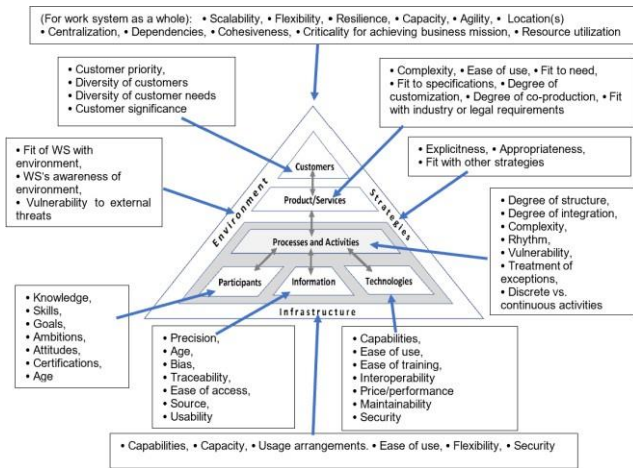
(For work system as a whole): • Scalability, • Flexibility, • Resilience, • Capacity, • Agility, • Location(s) • Centralization, • Dependencies, • Cohesiveness, • Criticality for achieving business mission, • Resource utilization

• Customer priority,
• Diversity of customers
• Diversity of customer needs
• Customer significance

• Complexity, • Ease of use, • Fit to need, • Fit to specifications, • Degree of customization, • Degree of co-production, • Fit with industry or legal requirements

• Fit of WS with environment,
• WS's awareness of environment,
• Vulnerability to external threats

• Explicitness, • Appropriateness,
• Fit with other strategies

• Degree of structure,
• Degree of integration,
• Complexity,
• Rhythm,
• Vulnerability,
• Treatment of exceptions,
• Discrete vs. continuous activities

Customers

Product/Services

Environment

Strategies

Processes and Activities

Participants

Information

Technologies

Infrastructure

• Knowledge,
• Skills,
• Goals,
• Ambitions,
• Attitudes,
• Certifications,
• Age

• Precision,
• Age,
• Bias,
• Traceability,
• Ease of access,
• Source,
• Usability

• Capabilities,
• Ease of use,
• Ease of training,
• Interoperability
• Price/performance
• Maintainability
• Security

• Capabilities, • Capacity, • Usage arrangements, • Ease of use, • Flexibility, • Security